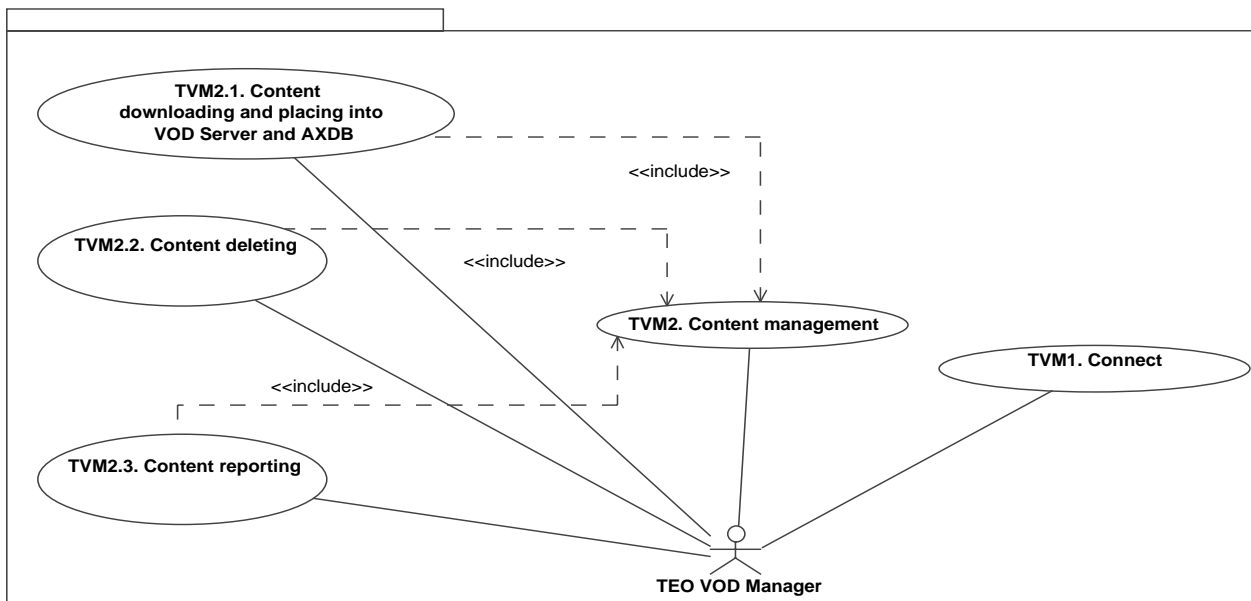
TVM2.1. Content downloading and placing into VOD Server and AXDB

<<include>>

TVM2.2. Content deleting

<<include>>

TVM2. Content management

TVM1. Connect

<<include>>

TVM2.3. Content reporting

TEO VOD Manager